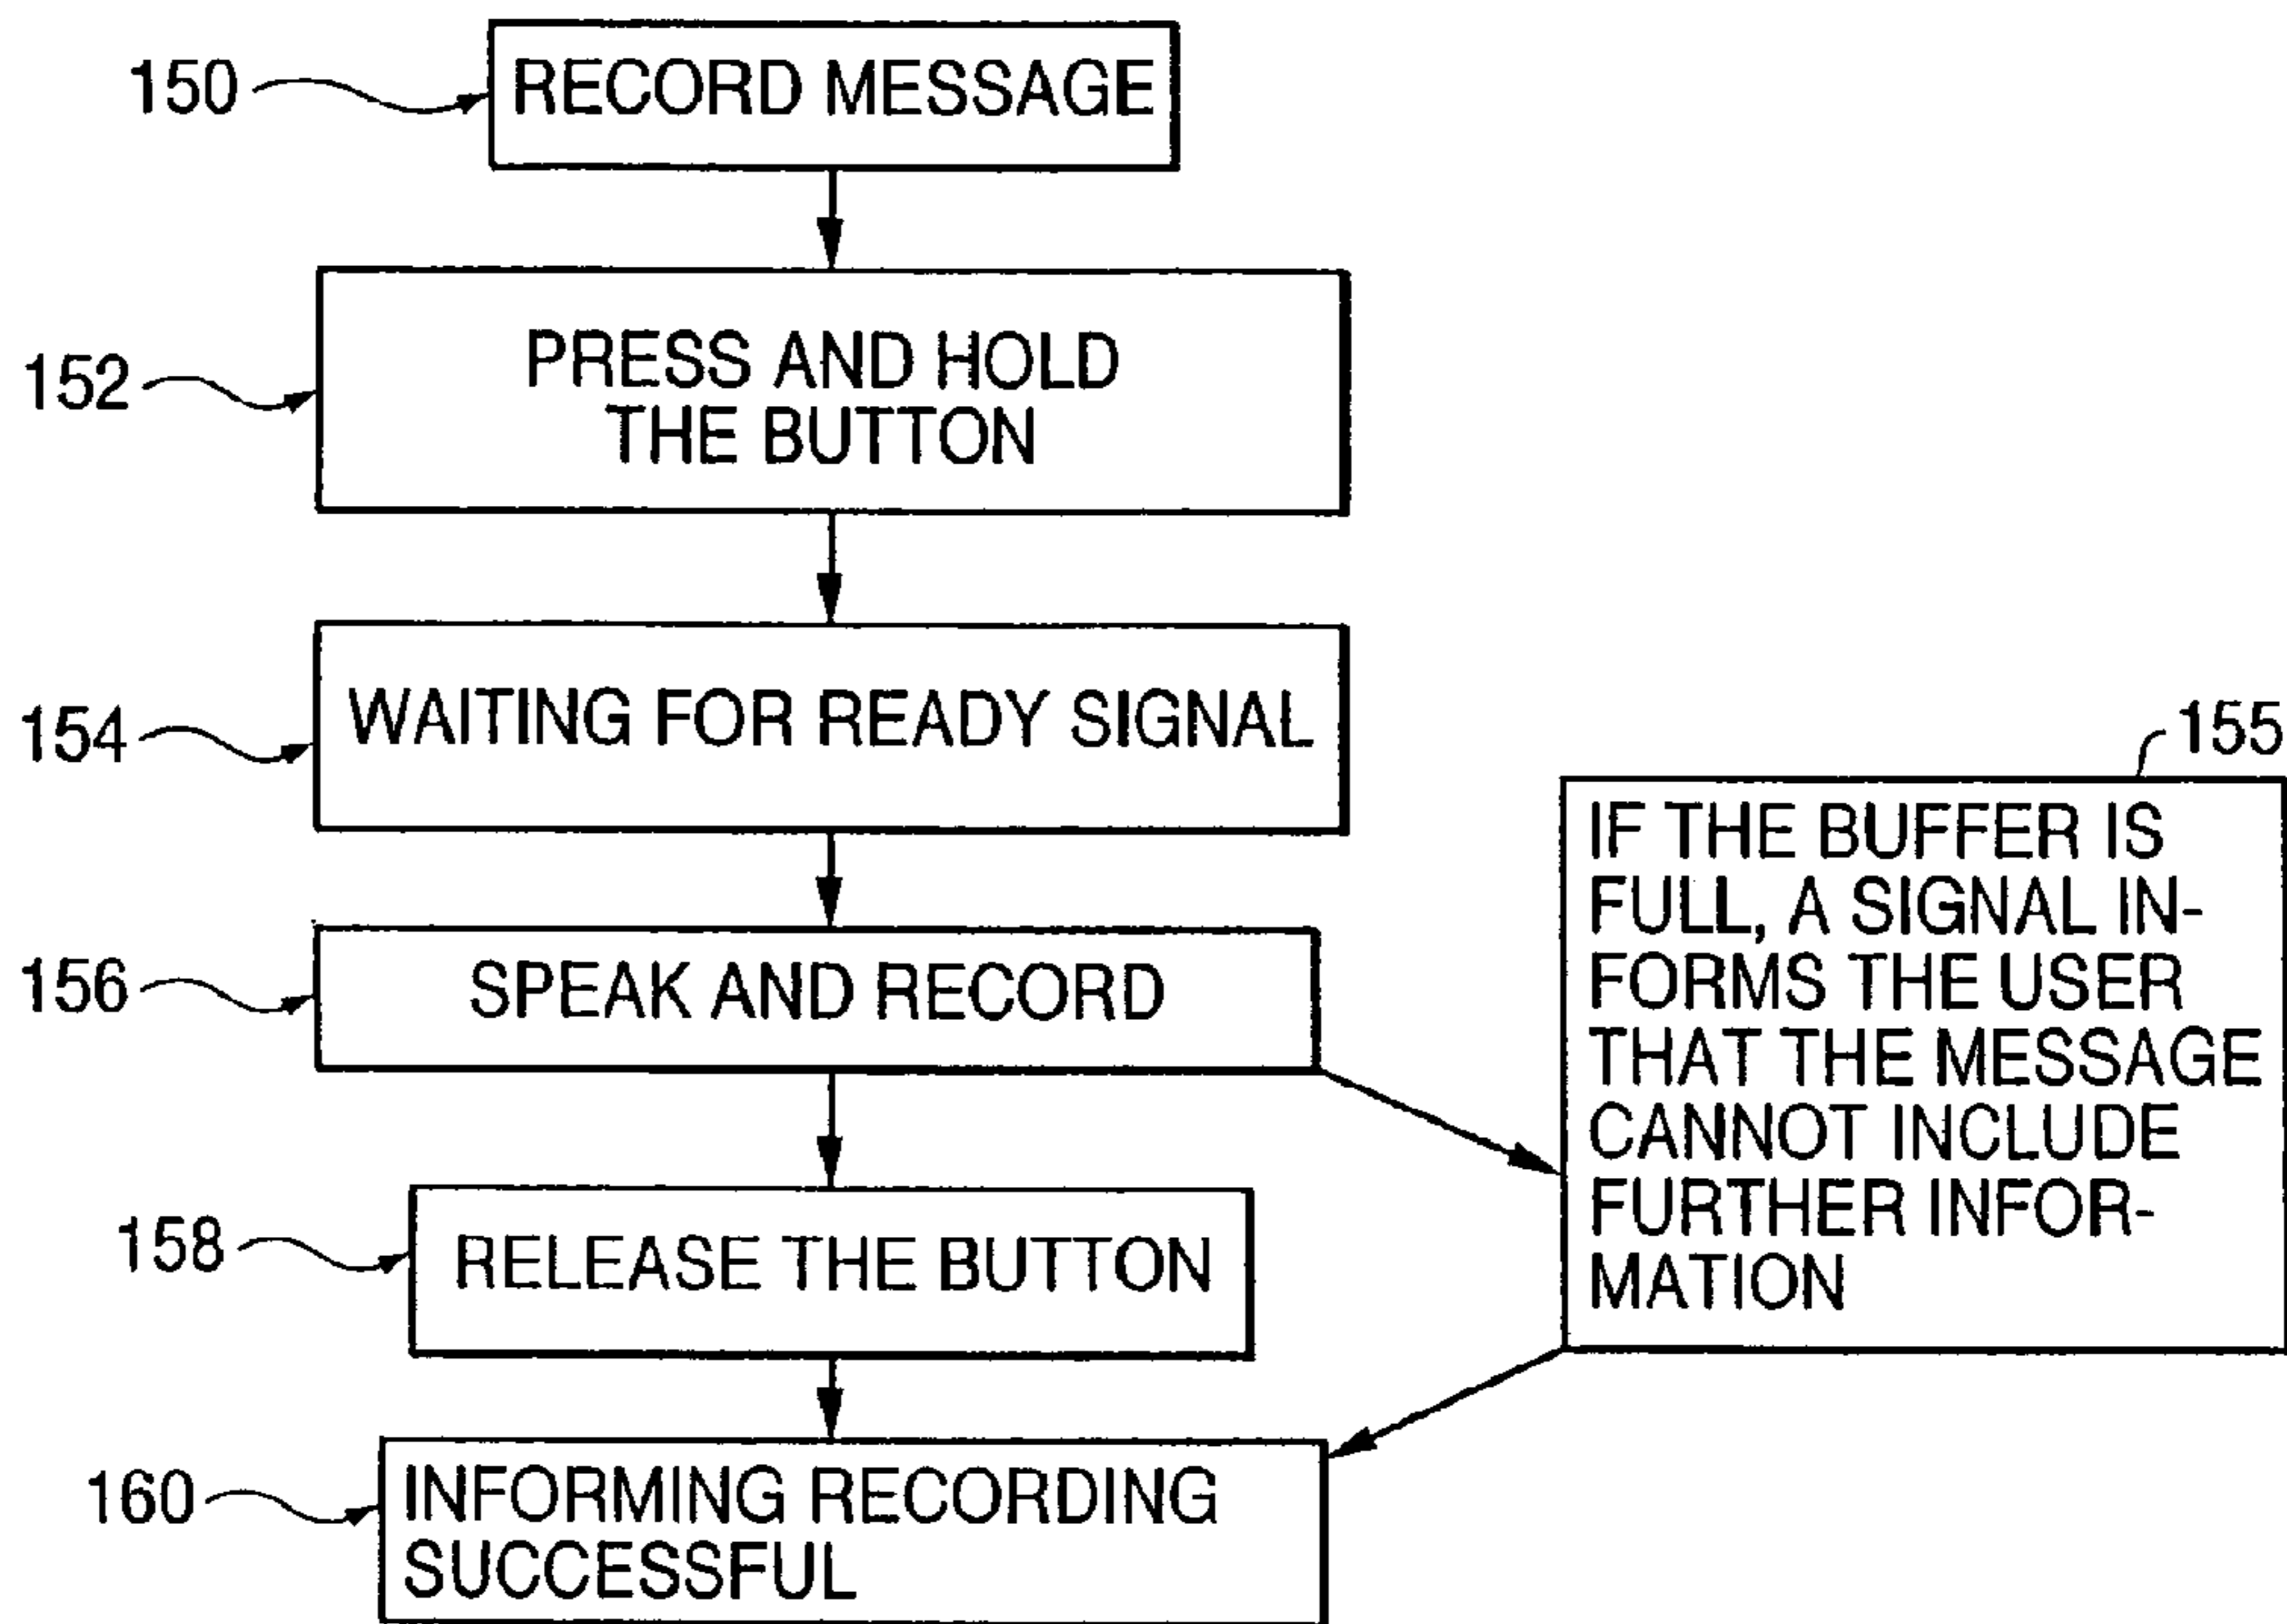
150 RECORD MESSAGE

152 PRESS AND HOLD THE BUTTON

154 WAITING FOR READY SIGNAL

155 IF THE BUFFER IS FULL, A SIGNAL INFORMS THE USER THAT THE MESSAGE CANNOT INCLUDE FURTHER INFORMATION

156 SPEAK AND RECORD

158 RELEASE THE BUTTON

160 INFORMING RECORDING SUCCESSFUL